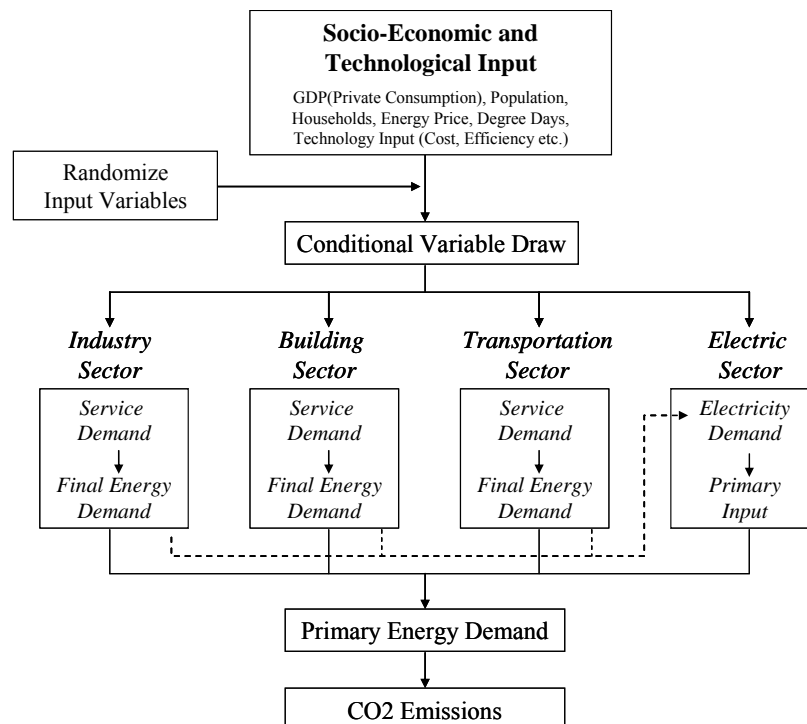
Socio-Economic and Technological Input

GDP(Private Consumption), Population, Households, Energy Price, Degree Days, Technology Input (Cost, Efficiency etc.)

Randomize Input Variables

Conditional Variable Draw

Industry Sector

Service Demand

Final Energy Demand

Building Sector

Service Demand

Final Energy Demand

Transportation Sector

Service Demand

Final Energy Demand

Electric Sector

Electricity Demand

Primary Input

Primary Energy Demand

CO2 Emissions